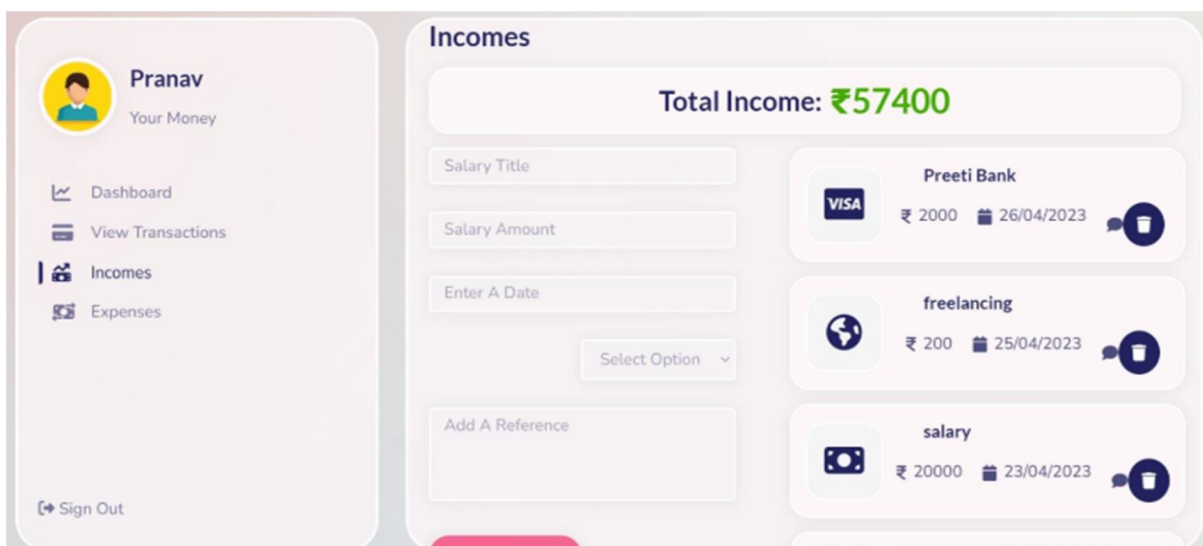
Pranav
Your Money

Dashboard
View Transactions
Incomes
Expenses

Sign Out

Incomes

Total Income: ₹57400

Salary Title
Salary Amount
Enter A Date
Select Option
Add A Reference

VISA
Preeti Bank
₹ 2000 26/04/2023

freelancing
₹ 200 25/04/2023

salary
₹ 20000 23/04/2023